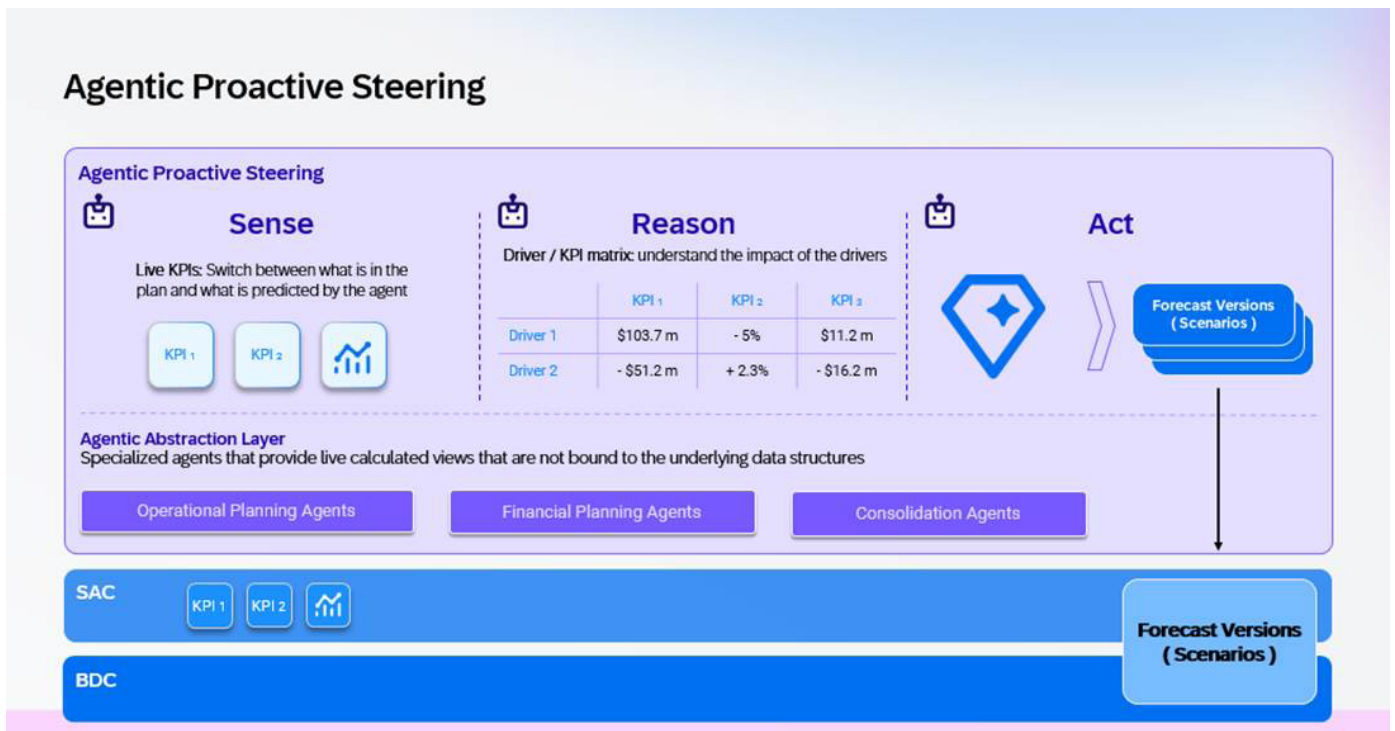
Agentic Proactive Steering

Agentic Proactive Steering

Sense

Live KPIs: Switch between what is in the plan and what is predicted by the agent

KPI 1 KPI 2

Reason

Driver / KPI matrix: understand the impact of the drivers

| | KPI 1 | KPI 2 | KPI 3 |
|---|---|---|---|
| Driver 1 | \$103.7 m | - 5% | \$11.2 m |
| Driver 2 | - \$51.2 m | + 2.3% | - \$16.2 m |

Act

Forecast Versions ( Scenarios )

Agentic Abstraction Layer
Specialized agents that provide live calculated views that are not bound to the underlying data structures

Operational Planning Agents

Financial Planning Agents

Consolidation Agents

SAC

KPI 1 KPI 2

BDC

Forecast Versions ( Scenarios )